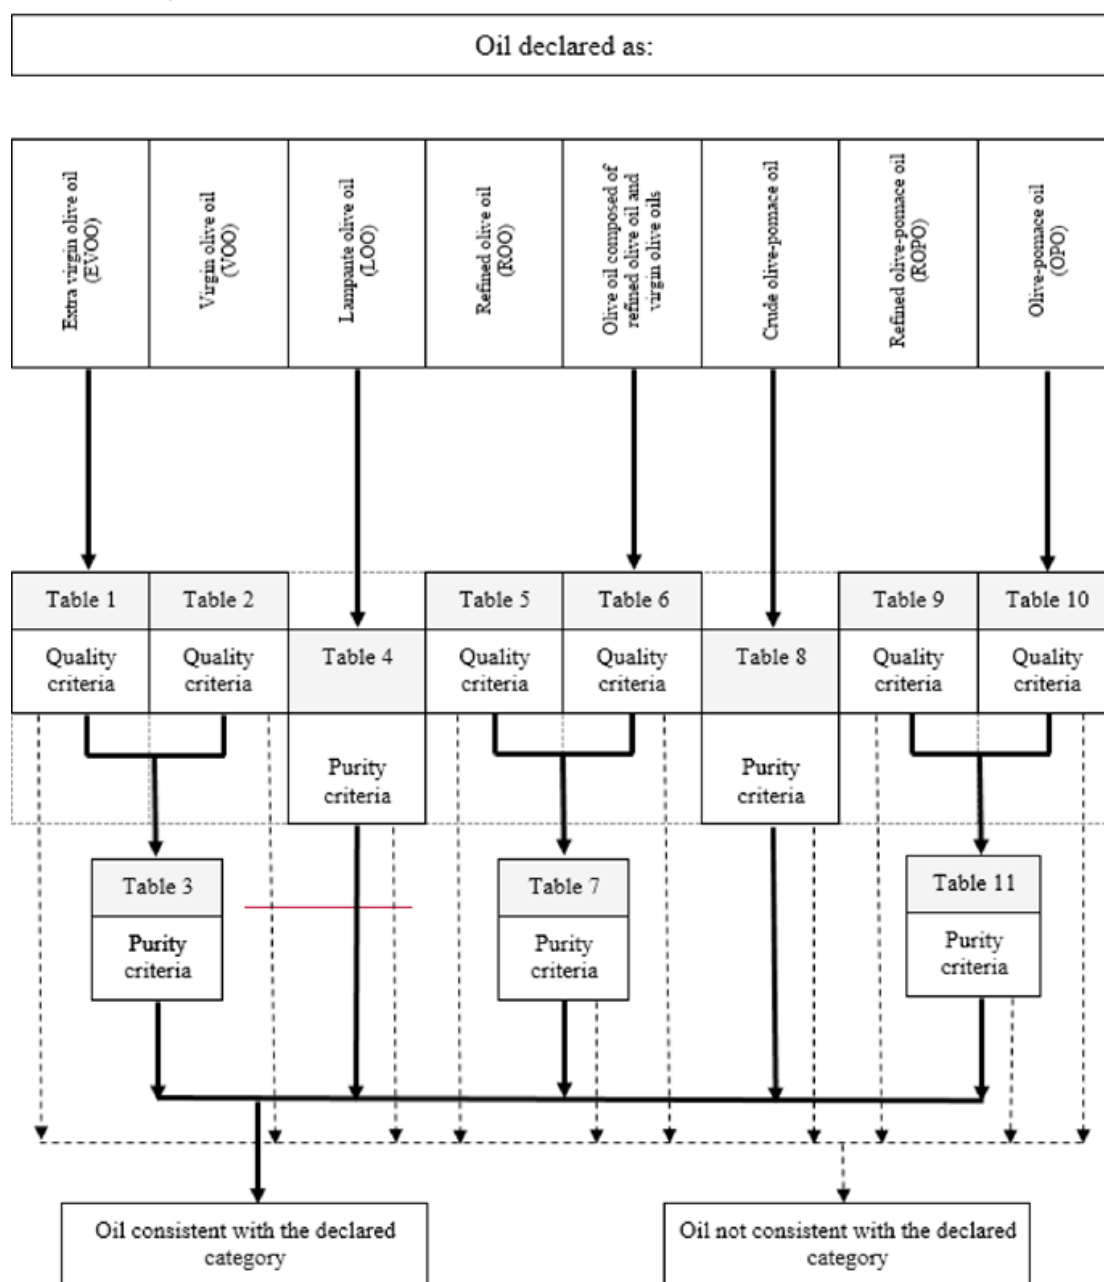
Oil declared as:

Extra virgin olive oil (EVOO)

Virgin olive oil (VOO)

Lampante olive oil (LOO)

Refined olive oil (ROO)

Olive oil composed of refined olive oil and virgin olive oils

Crude olive-pomace oil

Refined olive-pomace oil (ROPO)

Olive-pomace oil (OPO)

Table 1
Quality criteria

Table 2
Quality criteria

Table 4
Purity criteria

Table 5
Quality criteria

Table 6
Quality criteria

Table 8
Purity criteria

Table 9
Quality criteria

Table 10
Quality criteria

Table 3
Purity criteria

Table 7
Purity criteria

Table 11
Purity criteria

Oil consistent with the declared category

Oil not consistent with the declared category